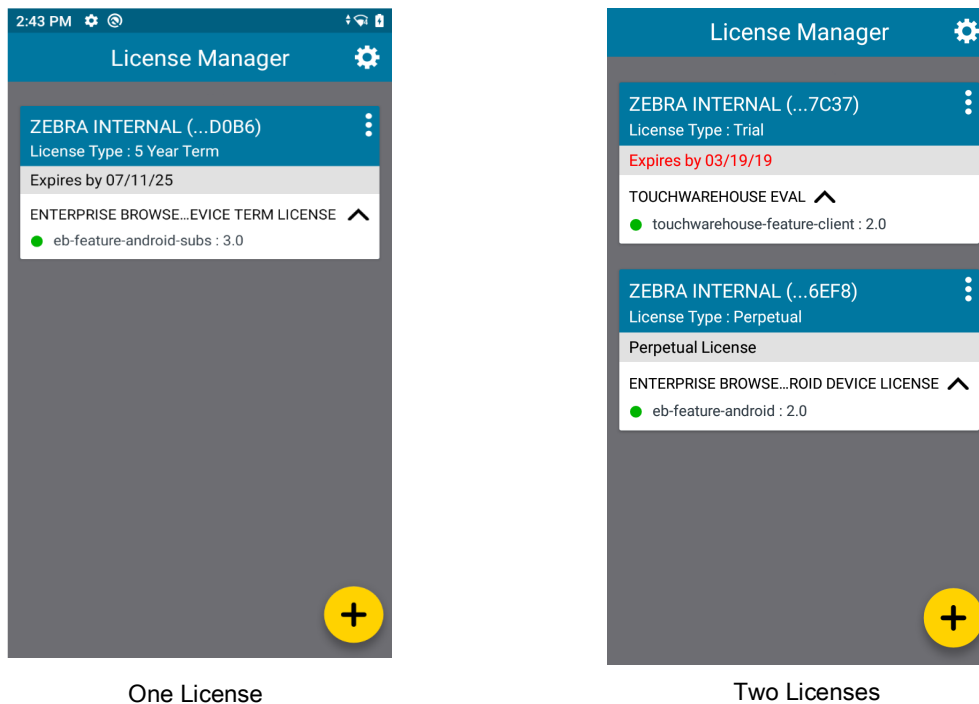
2:43 PM

License Manager

ZEBRA INTERNAL (...D0B6)
License Type : 5 Year Term

Expires by 07/11/25

ENTERPRISE BROWSE...EVICE TERM LICENSE

eb-feature-android-subs : 3.0

+

One License

License Manager

ZEBRA INTERNAL (...7C37)
License Type : Trial

Expires by 03/19/19

TOUCHWAREHOUSE EVAL

touchwarehouse-feature-client : 2.0

ZEBRA INTERNAL (...6EF8)
License Type : Perpetual

Perpetual License

ENTERPRISE BROWSE...ROID DEVICE LICENSE

eb-feature-android : 2.0

+

Two Licenses